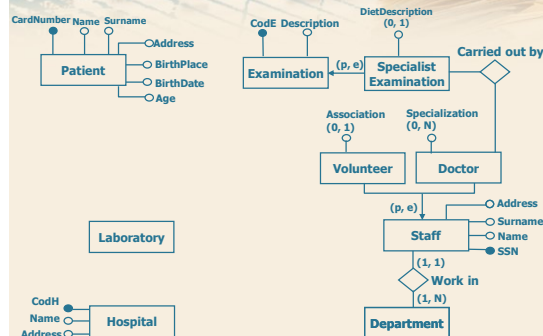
CardNumber Name Surname
Patient
Address
BirthPlace
BirthDate
Age

CodE Description
Examination
(p, e)
DietDescription
(0, 1)
Specialist Examination
Carried out by

Association
(0, 1)
Specialization
(0, N)
Volunteer
Doctor

(p, e)
Staff
Address
Surname
Name
SSN

Laboratory

(1, 1)
Work in
(1, N)

CodH
Name
Address
Hospital

Department